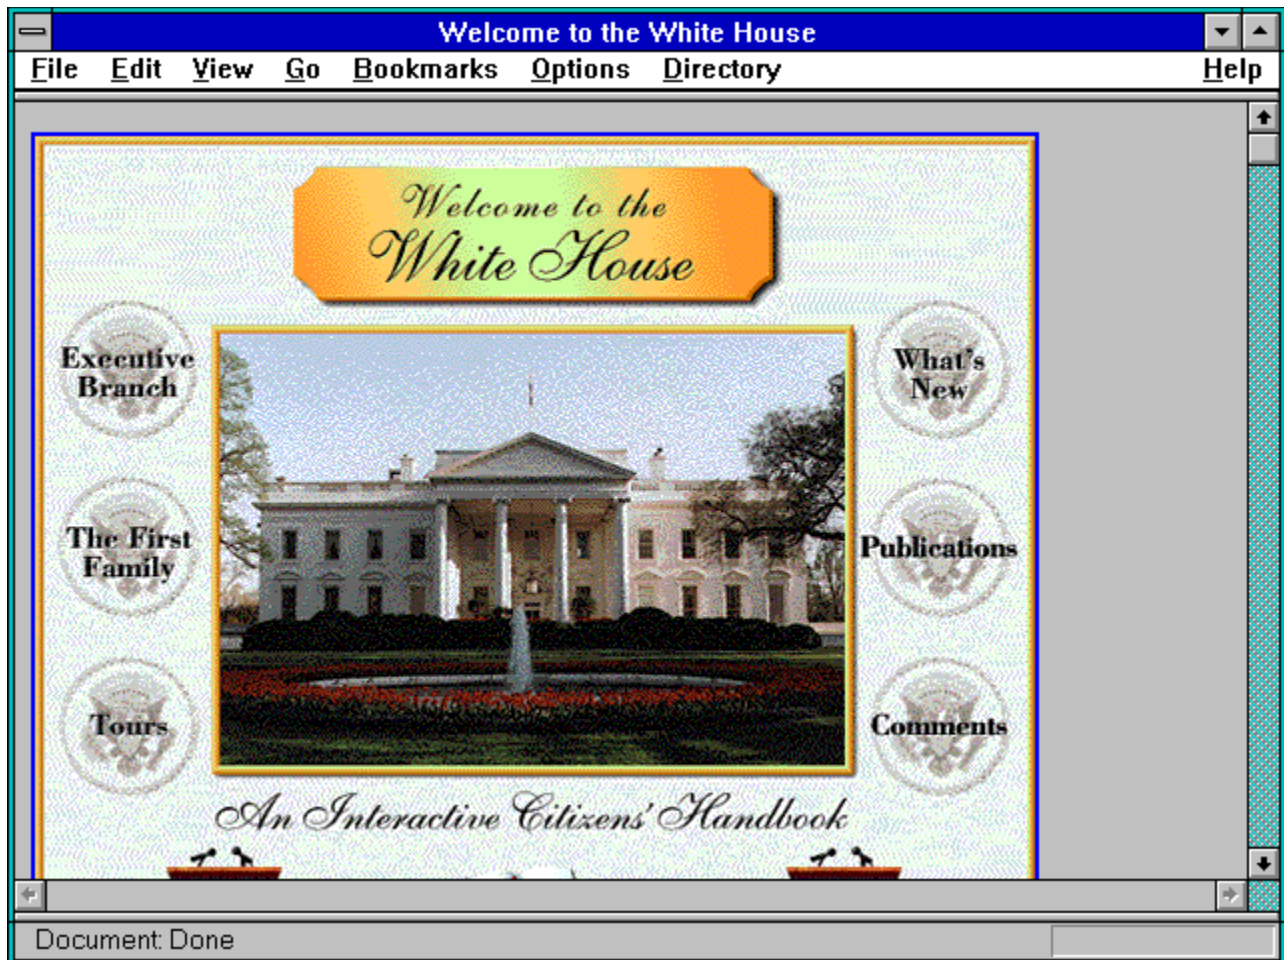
Welcome to the White House

File Edit View Go Bookmarks Options Directory Help

Welcome to the White House

Executive Branch

What's New

The First Family

Publications

Tours

Comments

An Interactive Citizens' Handbook

Document: Done